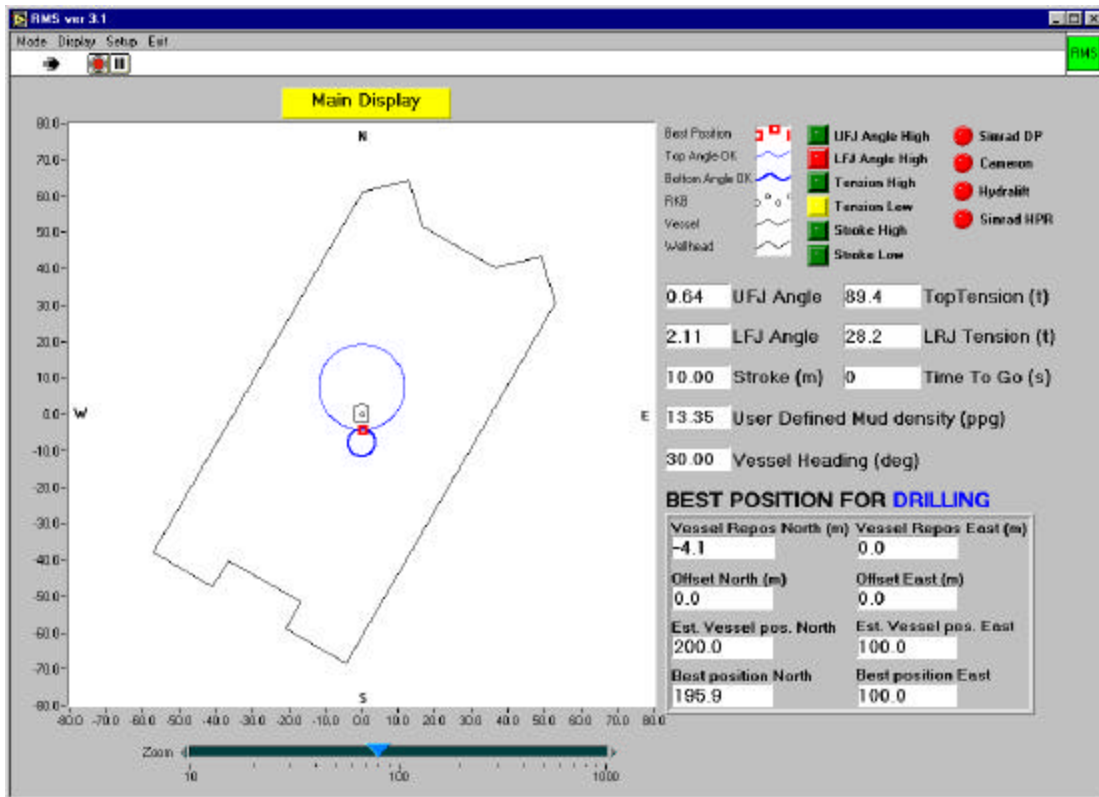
RMS ver 3.1

Mode Display Setup Exit

RMS

Main Display

80.0
70.0
60.0
50.0
40.0
30.0
20.0
10.0
0.0
-10.0
-20.0
-30.0
-40.0
-50.0
-60.0
-70.0
-80.0

N
W
E
S

-80.0 -70.0 -60.0 -50.0 -40.0 -30.0 -20.0 -10.0 0.0 10.0 20.0 30.0 40.0 50.0 60.0 70.0 80.0

Zoom
10 100 1000

Best Position
Top Angle OK
Bottom Angle OK
RKB
Vessel
Wellhead

UFJ Angle High
LFJ Angle High
Tension High
Tension Low
Stroke High
Stroke Low

Simrad DP
Cameron
Hydralift
Simrad HPR

| | | | |
|---|---|---|---|
| 0.64 | UFJ Angle | 89.4 | TopTension (t) |
| 2.11 | LFJ Angle | 28.2 | LRJ Tension (t) |
| 10.00 | Stroke (m) | 0 | Time To Go (s) |

13.35 User Defined Mud density (ppg)

30.00 Vessel Heading (deg)

BEST POSITION FOR DRILLING

Vessel Repos North (m) -4.1
Vessel Repos East (m) 0.0
Offset North (m) 0.0
Offset East (m) 0.0
Est. Vessel pos. North 200.0
Est. Vessel pos. East 100.0
Best position North 195.9
Best position East 100.0